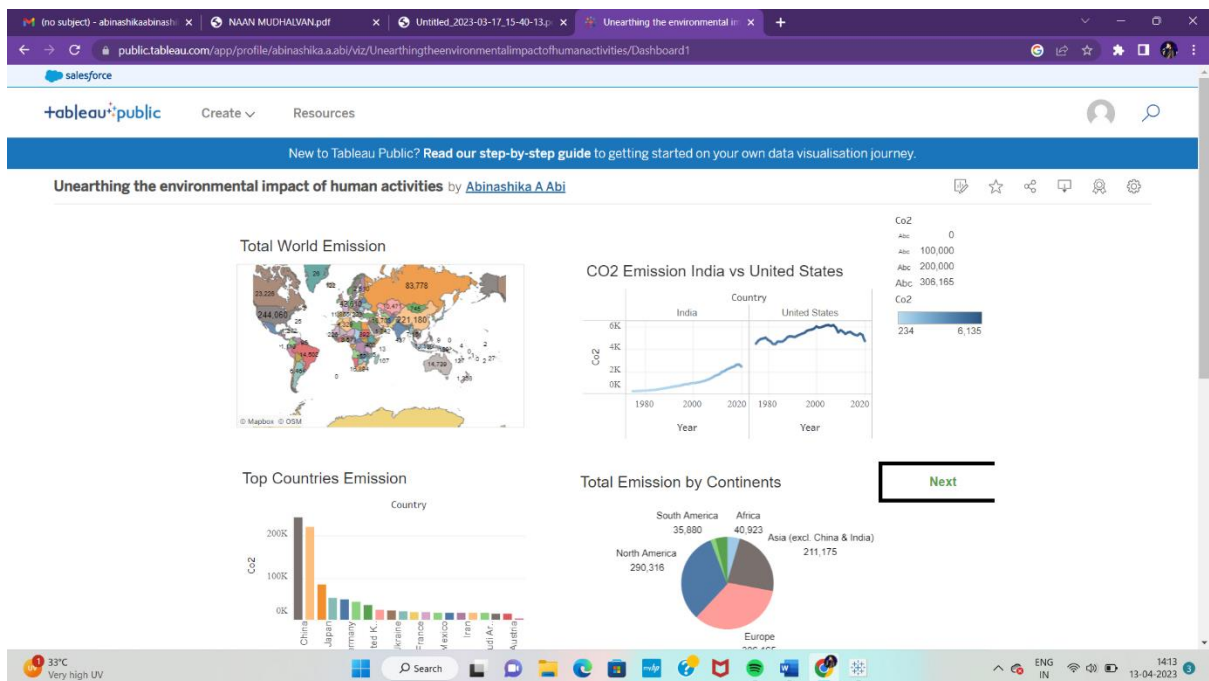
(no subject) - abinashikaabinashi ×
NAAN MUDHALVAN.pdf ×
Untitled_2023-03-17_15-40-13.p ×
Unearthing the environmental im ×
public.tableau.com/app/profile/abinashika.a.abi/viz/Unearthingtheenvironmentalimpactofhumanactivities/Dashboard1
salesforce
+ableau public   Create   Resources
New to Tableau Public? Read our step-by-step guide to getting started on your own data visualisation journey.
Unearthing the environmental impact of human activities by Abinashika A Abi

Total World Emission
83,778
244,060
221,180
14,739
© Mapbox © OSM

CO2 Emission India vs United States
Country
India   United States
6K
4K
2K
0K
Co2
1980 2000 2020 1980 2000 2020
Year   Year

Co2
Abc 0
Abc 100,000
Abc 200,000
Abc 306,165
Co2
234   6,135

Top Countries Emission
Country
200K
100K
0K
Co2
China Japan rmany ted K. kraine France Mexico Iran udi Ar. Austra

Total Emission by Continents
South America 35,880
Africa 40,923
Asia (excl. China & India) 211,175
North America 290,316
Europe

Next

33°C Very high UV
Search
ENG IN 14:13 13-04-2023